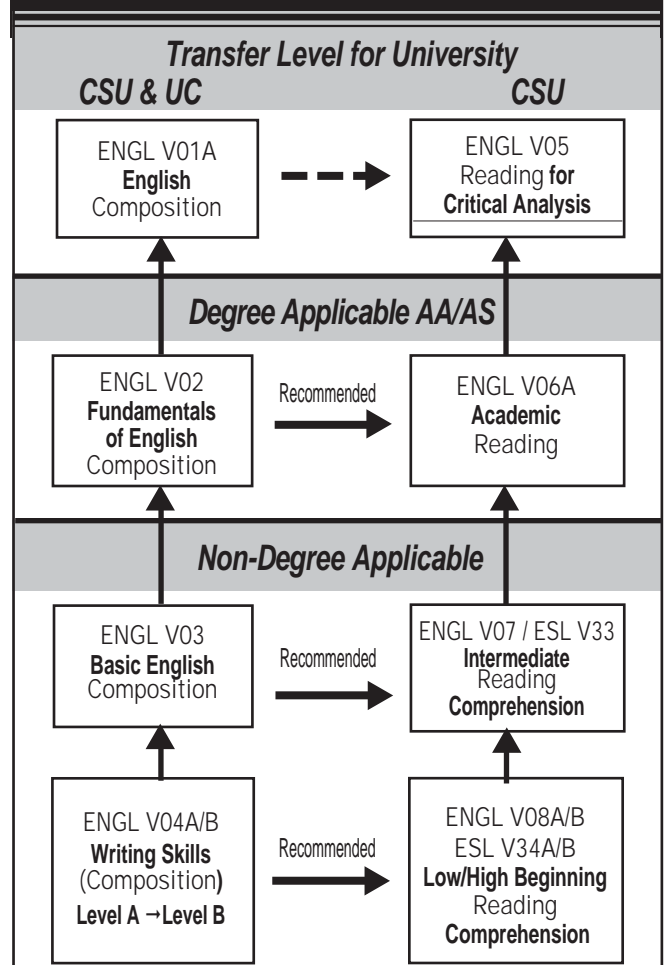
Transfer Level for University

CSU & UC

CSU

ENGL V01A
English
Composition

ENGL V05
Reading for
Critical Analysis

Degree Applicable AA/AS

ENGL V02
Fundamentals
of English
Composition

Recommended

ENGL V06A
Academic
Reading

Non-Degree Applicable

ENGL V03
Basic English
Composition

Recommended

ENGL V07 / ESL V33
Intermediate
Reading
Comprehension

ENGL V04A/B
Writing Skills
(Composition)
Level A → Level B

Recommended

ENGL V08A/B
ESL V34A/B
Low/High Beginning
Reading
Comprehension